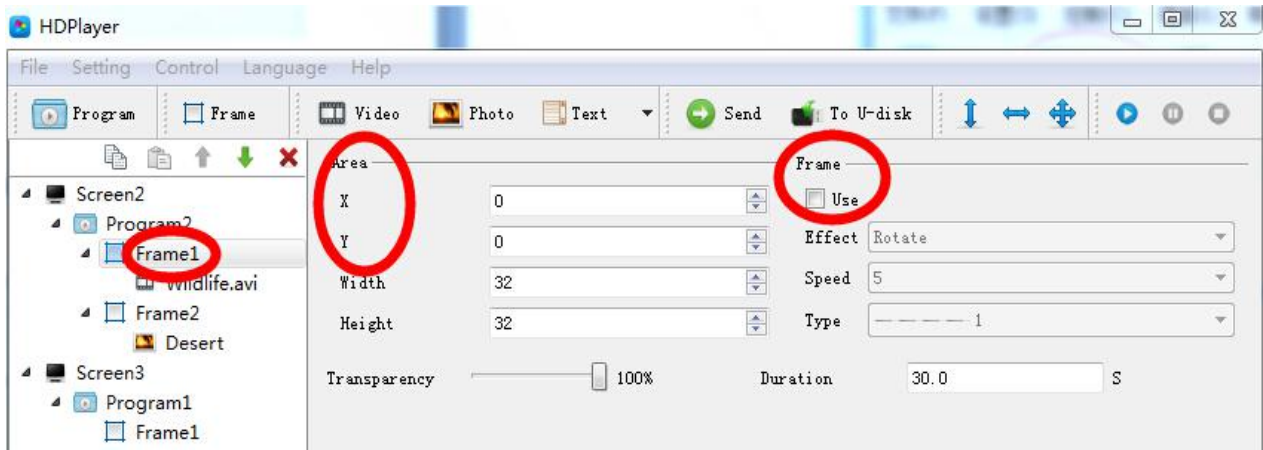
HDPlayer

File Setting Control Language Help

Program Frame Video Photo Text Send To U-disk

Screen2
Program2
Frame1
Wildlife.avi
Frame2
Desert
Screen3
Program1
Frame1

Area
X 0
Y 0
Width 32
Height 32

Frame
Use
Effect Rotate
Speed 5
Type 1

Transparency 100%
Duration 30.0 S